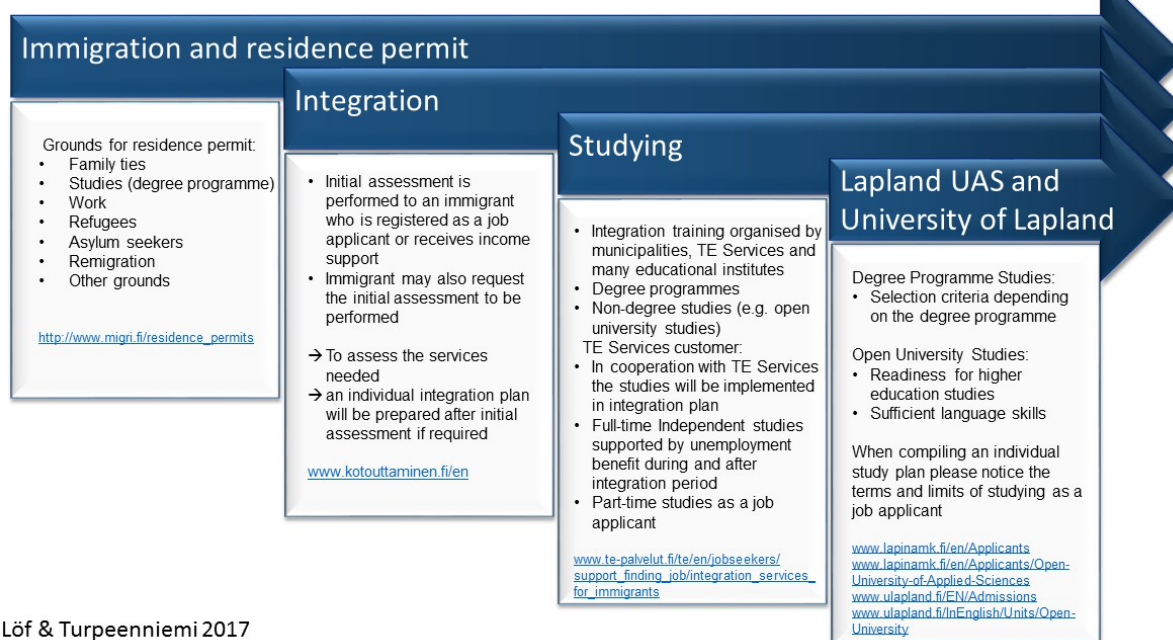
Immigration and residence permit

Grounds for residence permit:
- Family ties
- Studies (degree programme)
- Work
- Refugees
- Asylum seekers
- Remigration
- Other grounds

http://www.migri.fi/residence_permits

Integration

- Initial assessment is performed to an immigrant who is registered as a job applicant or receives income support
- Immigrant may also request the initial assessment to be performed

→ To assess the services needed
→ an individual integration plan will be prepared after initial assessment if required

www.kotouttaminen.fi/en

Studying

- Integration training organised by municipalities, TE Services and many educational institutes
- Degree programmes
- Non-degree studies (e.g. open university studies)

TE Services customer:
- In cooperation with TE Services the studies will be implemented in integration plan
- Full-time Independent studies supported by unemployment benefit during and after integration period
- Part-time studies as a job applicant

www.te-palvelut.fi/te/en/jobseekers/support_finding_job/integration_services_for_immigrants

Lapland UAS and University of Lapland

Degree Programme Studies:
- Selection criteria depending on the degree programme

Open University Studies:
- Readiness for higher education studies
- Sufficient language skills

When compiling an individual study plan please notice the terms and limits of studying as a job applicant

www.lapinamk.fi/en/Applicants
www.lapinamk.fi/en/Applicants/Open-University-of-Applied-Sciences
www.ulapland.fi/EN/Admissions
www.ulapland.fi/InEnglish/Units/Open-University

Löf & Turpeenniemi 2017